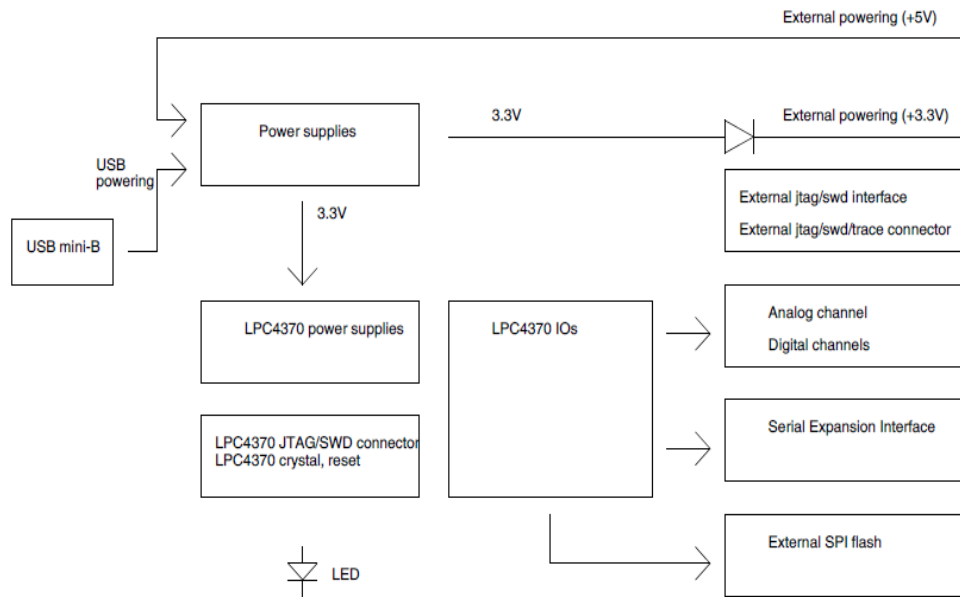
External powering (+5V)

Power supplies

3.3V

External powering (+3.3V)

USB powering

USB mini-B

3.3V

External jtag/swd interface

External jtag/swd/trace connector

LPC4370 power supplies

LPC4370 IOs

Analog channel

Digital channels

LPC4370 JTAG/SWD connector
LPC4370 crystal, reset

Serial Expansion Interface

External SPI flash

LED